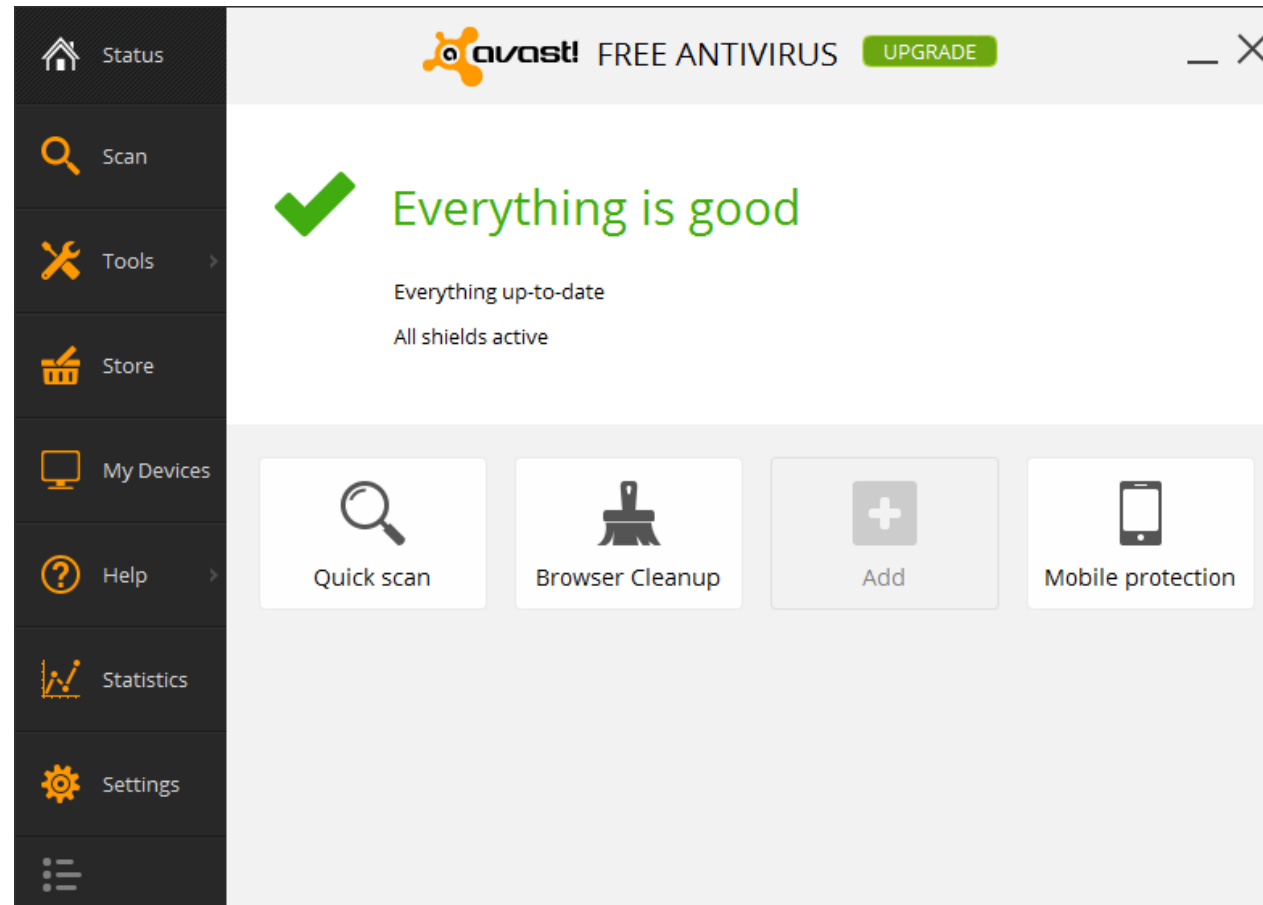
Status
Scan
Tools
Store
My Devices
Help
Statistics
Settings

avast! FREE ANTIVIRUS UPGRADE

Everything is good

Everything up-to-date

All shields active

Quick scan

Browser Cleanup

Add

Mobile protection